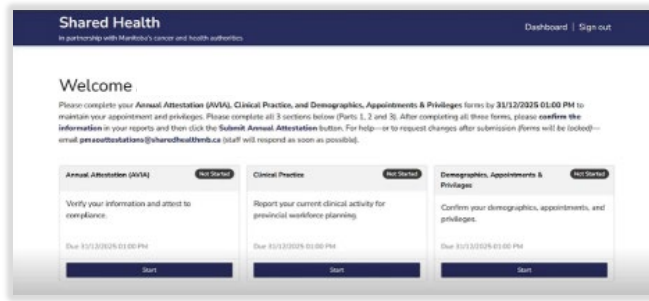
Shared Health
In partnership with Manitoba's cancer and health authorities

Dashboard | Sign out

Welcome

Please complete your **Annual Attestation (AVIA), Clinical Practice, and Demographics, Appointments & Privileges** forms by **31/12/2025 01:00 PM** to maintain your appointment and privileges. Please complete all 3 sections below (Parts 1, 2 and 3). After completing all three forms, please **confirm the information** in your reports and then click the **Submit Annual Attestation** button. For help—or to request changes after submission (forms will be locked)—email **pmsattestations@sharedhealthmb.ca** (staff will respond as soon as possible).

Annual Attestation (AVIA)
Not Started
Verify your information and attest to compliance.
Due 31/12/2025 01:00 PM
Start

Clinical Practice
Not Started
Report your current clinical activity for provincial workforce planning.
Due 31/12/2025 01:00 PM
Start

Demographics, Appointments & Privileges
Not Started
Confirm your demographics, appointments, and privileges.
Due 31/12/2025 01:00 PM
Start